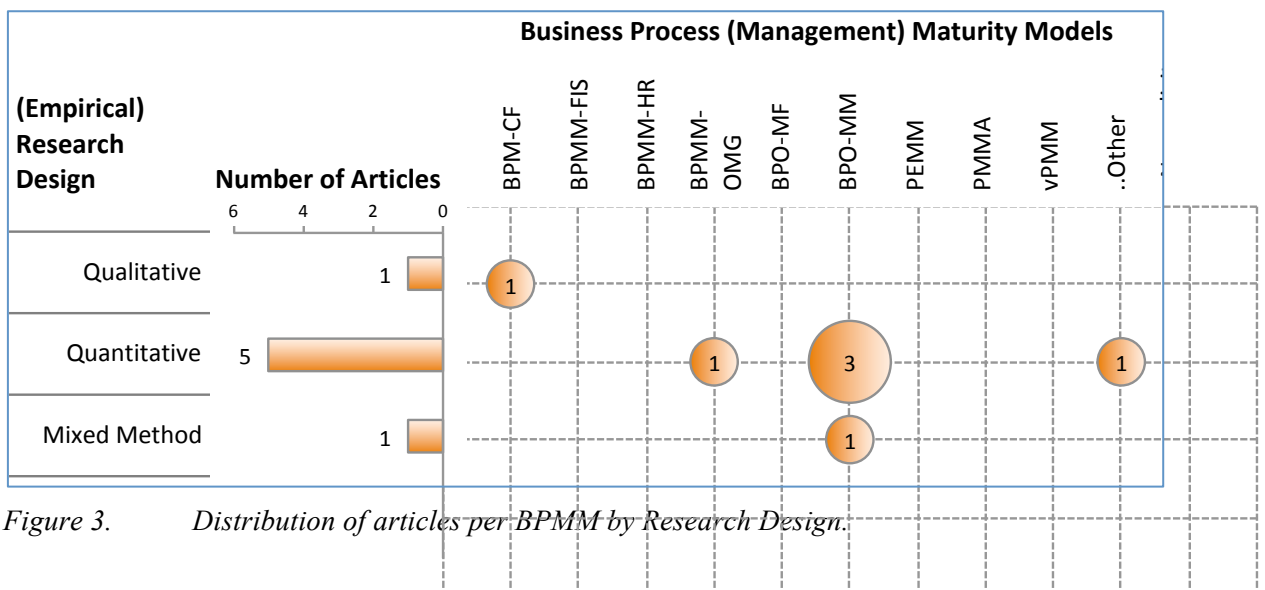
Business Process (Management) Maturity Models

(Empirical) Research Design

Number of Articles

6 4 2 0

BPM-CF
BPMM-FIS
BPMM-HR
BPMM-OMG
BPO-MF
BPO-MM
PEMM
PMMA
vPMM
.Other

Qualitative 1
Quantitative 5
Mixed Method 1

1
1
3
1
1

*Figure 3. Distribution of articles per BPMM by Research Design.*